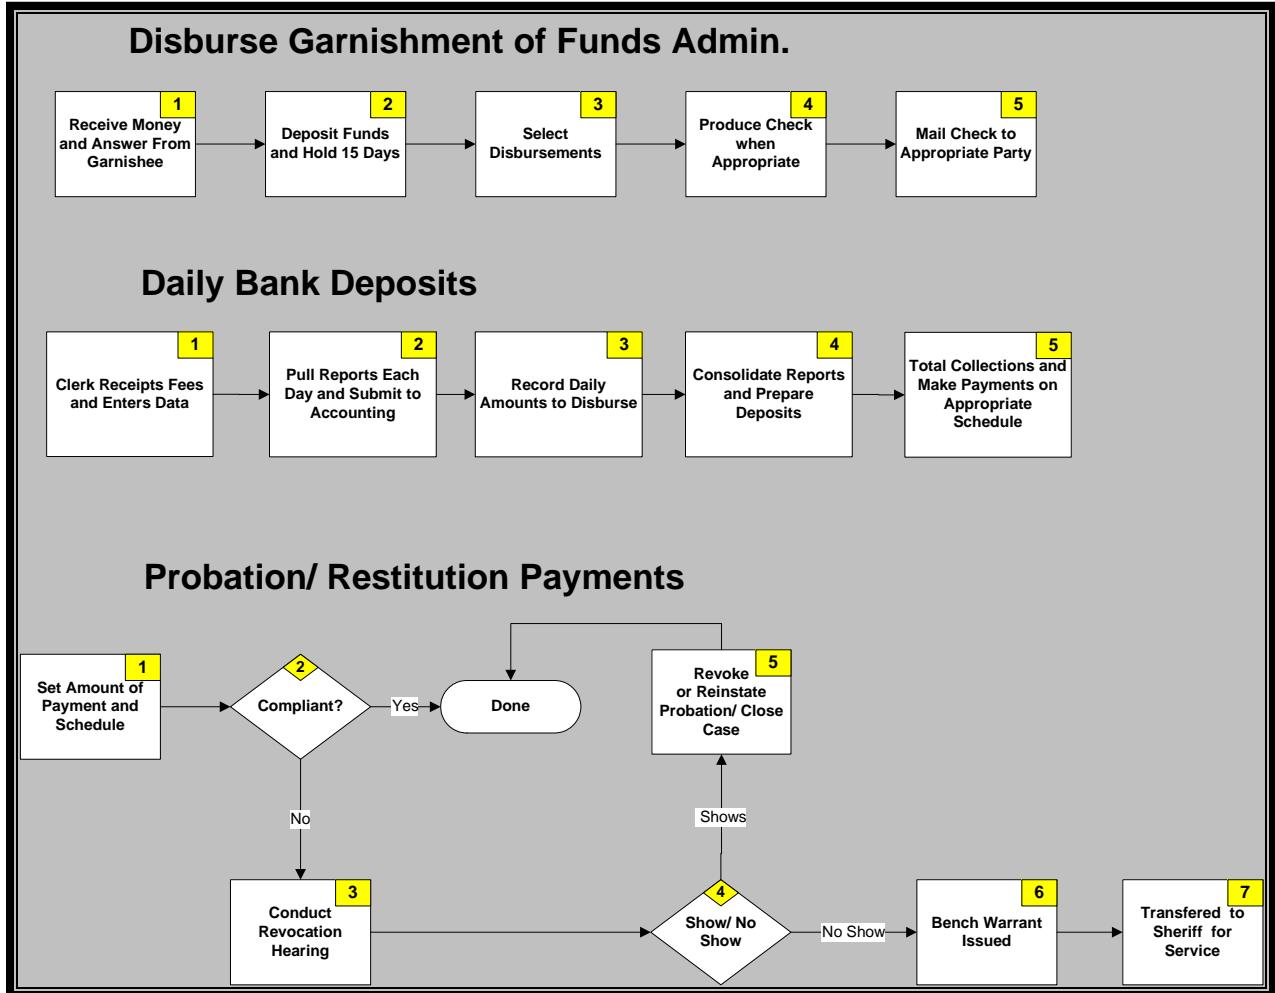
Disburse Garnishment of Funds Admin.

1
Receive Money and Answer From Garnishee

2
Deposit Funds and Hold 15 Days

3
Select Disbursements

4
Produce Check when Appropriate

5
Mail Check to Appropriate Party

Daily Bank Deposits

1
Clerk Receipts Fees and Enters Data

2
Pull Reports Each Day and Submit to Accounting

3
Record Daily Amounts to Disburse

4
Consolidate Reports and Prepare Deposits

5
Total Collections and Make Payments on Appropriate Schedule

Probation/ Restitution Payments

1
Set Amount of Payment and Schedule

2
Compliant?

Yes

Done

5
Revoke or Reinstate Probation/ Close Case

No

Shows

3
Conduct Revocation Hearing

4
Show/ No Show

No Show

6
Bench Warrant Issued

7
Transfered to Sheriff for Service